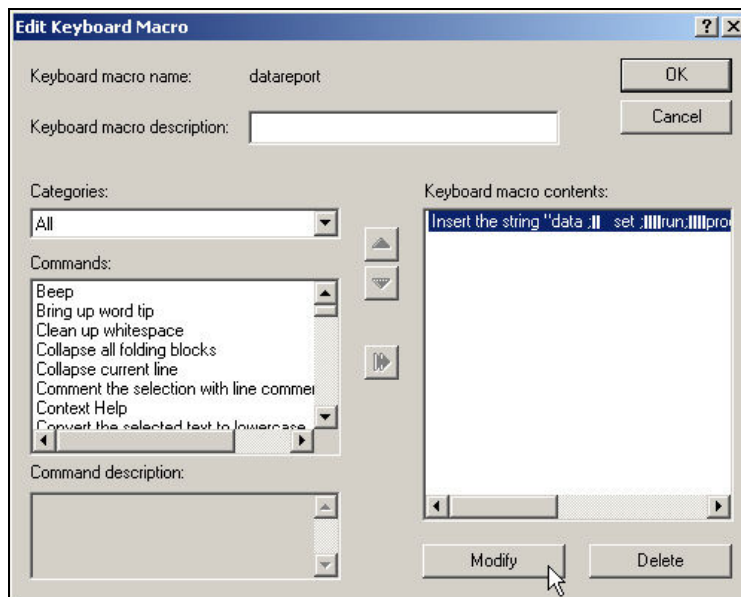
Edit Keyboard Macro

? X

Keyboard macro name: datareport

OK

Cancel

Keyboard macro description:

Categories:

All

Commands:

Beep
Bring up word tip
Clean up whitespace
Collapse all folding blocks
Collapse current line
Comment the selection with line commer
Context Help
Convert the selected text to lowercase

Command description:

Keyboard macro contents:

Insert the string "data ;‖ set ;‖‖run;‖‖pro

Modify

Delete